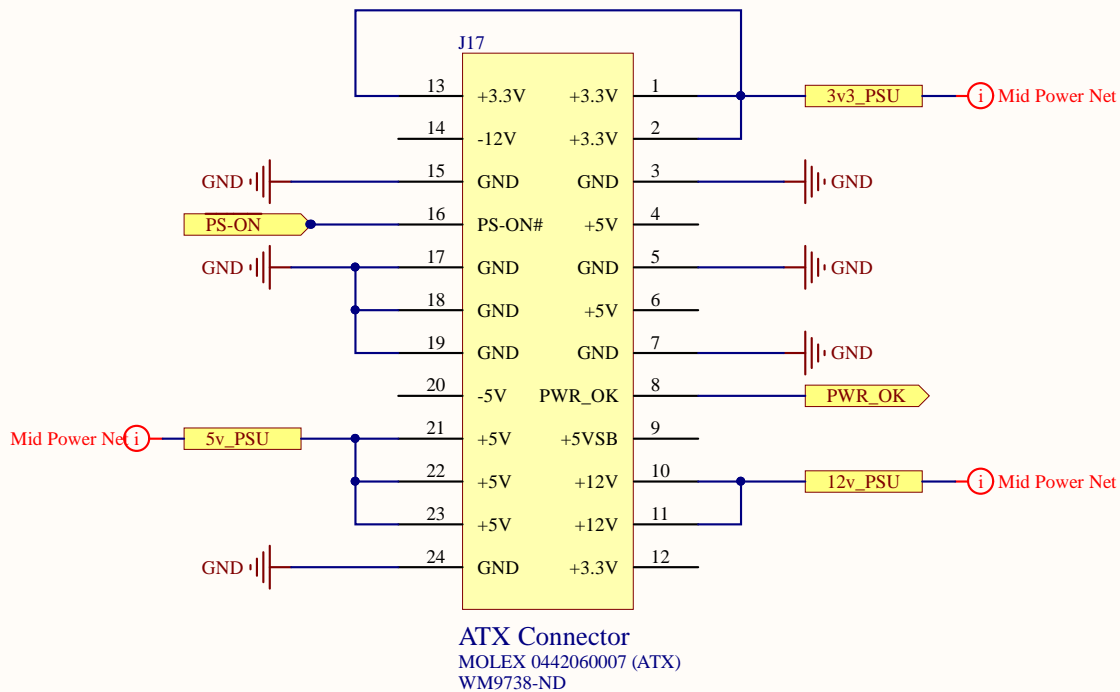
J17

13 +3.3V +3.3V 1
14 -12V +3.3V 2
15 GND GND 3
16 PS-ON# +5V 4
17 GND GND 5
18 GND +5V 6
19 GND GND 7
20 -5V PWR_OK 8
21 +5V +5VSB 9
22 +5V +12V 10
23 +5V +12V 11
24 GND +3.3V 12

3v3_PSU
i Mid Power Net
GND
GND
PS-ON
GND
GND
GND
PWR_OK
Mid Power Net i
5v_PSU
12v_PSU
i Mid Power Net
GND

ATX Connector
MOLEX 0442060007 (ATX)
WM9738-ND